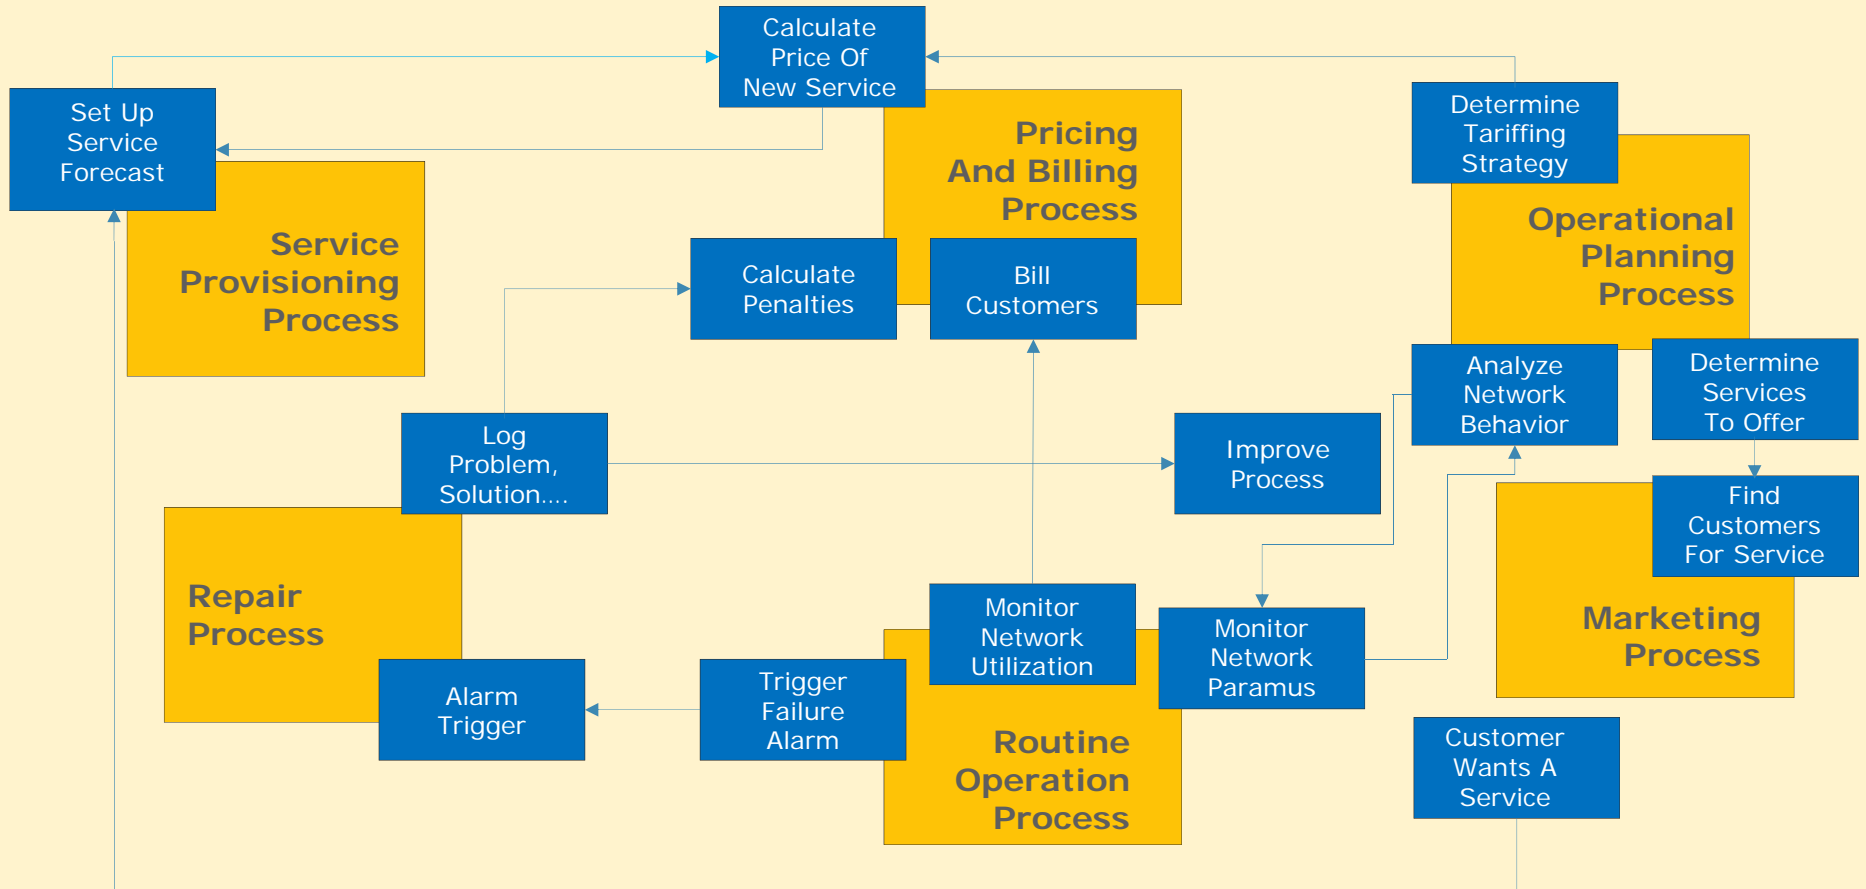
Calculate Price Of New Service

Set Up Service Forecast

Pricing And Billing Process

Determine Tariffing Strategy

Service Provisioning Process

Operational Planning Process

Calculate Penalties

Bill Customers

Analyze Network Behavior

Determine Services To Offer

Log Problem, Solution....

Improve Process

Find Customers For Service

Repair Process

Marketing Process

Monitor Network Utilization

Monitor Network Paramus

Alarm Trigger

Trigger Failure Alarm

Routine Operation Process

Customer Wants A Service